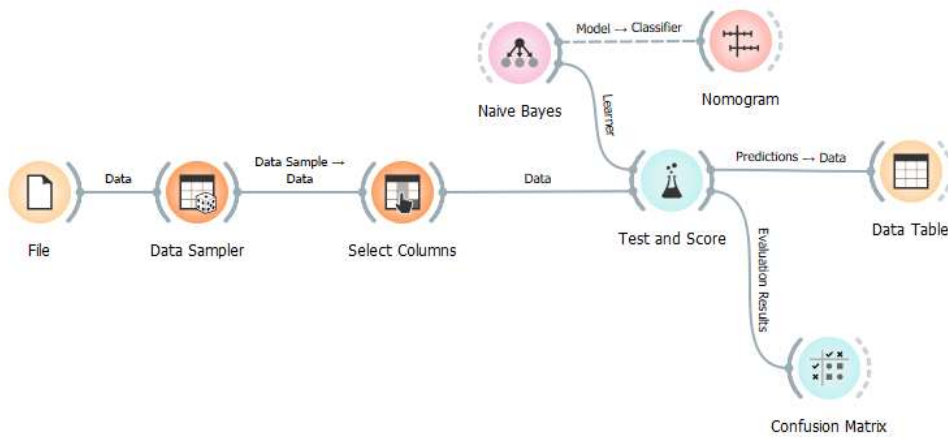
Model → Classifier

Naive Bayes

Nomogram

Learner

Data

Data Sample → Data

Data

Predictions → Data

File

Data Sampler

Select Columns

Test and Score

Data Table

Evaluation Results

Confusion Matrix